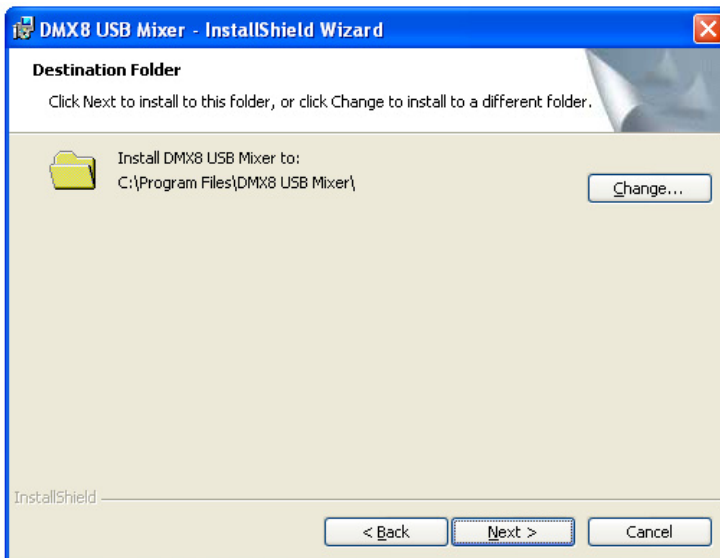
DMX8 USB Mixer - InstallShield Wizard

Destination Folder

Click Next to install to this folder, or click Change to install to a different folder.

Install DMX8 USB Mixer to:
C:\Program Files\DMX8 USB Mixer\

Change...

InstallShield

< Back

Next >

Cancel